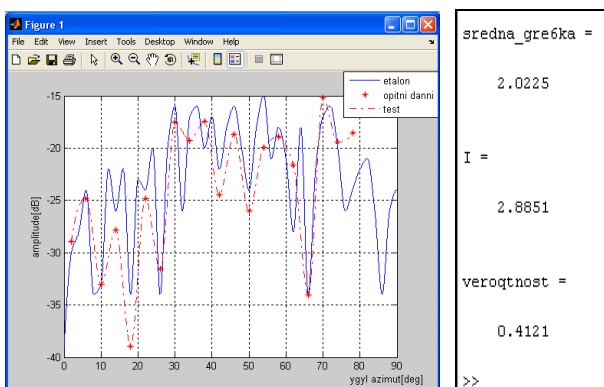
Figure 1

File Edit View Insert Tools Desktop Window Help

etalon
opitni danni
test

-15
-20
-25
-30
-35
-40

amplitude[dB]

0 10 20 30 40 50 60 70 80 90

ygyl azimut[deg]

sredna_gre6ka =

2.0225

I =

2.8851

veroqtnost =

0.4121

>>